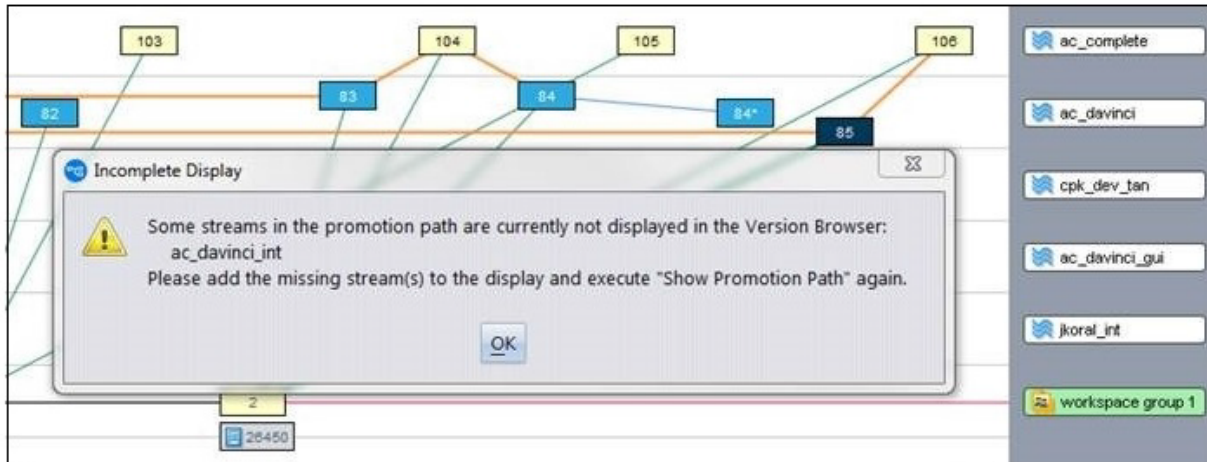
103

104

105

106

82

83

84

84*

85

Incomplete Display

Some streams in the promotion path are currently not displayed in the Version Browser:
ac_davinci_int
Please add the missing stream(s) to the display and execute "Show Promotion Path" again.

OK

2

26450

ac_complete

ac_davinci

cpk_dev_tan

ac_davinci_gui

jkoral_int

workspace group 1